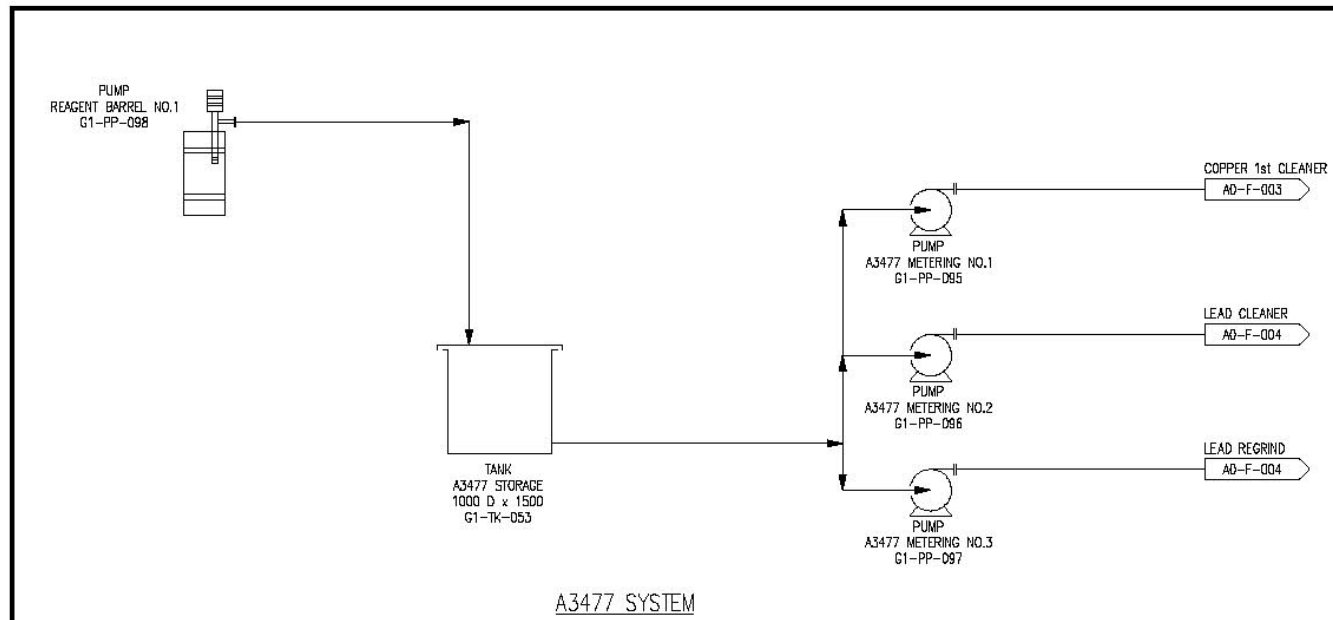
PUMP
REAGENT BARREL NO.1
G1-PP-098

COPPER 1st CLEANER
A0-F-003

PUMP
A3477 METERING NO.1
G1-PP-095

LEAD CLEANER
A0-F-004

PUMP
A3477 METERING NO.2
G1-PP-096

TANK
A3477 STORAGE
1000 D x 1500
G1-TK-053

LEAD REGRIND
A0-F-004

PUMP
A3477 METERING NO.3
G1-PP-097

A3477 SYSTEM